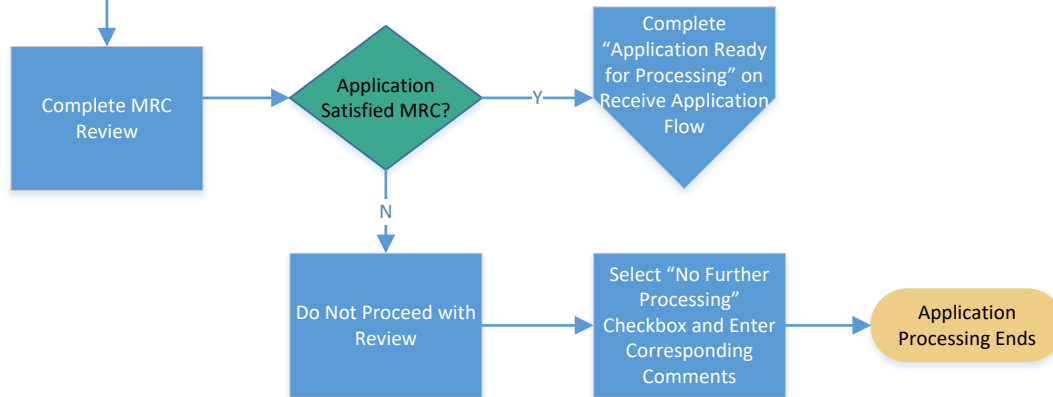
Complete MRC Review

Application Satisfied MRC?

Y

Complete “Application Ready for Processing” on Receive Application Flow

N

Do Not Proceed with Review

Select “No Further Processing” Checkbox and Enter Corresponding Comments

Application Processing Ends